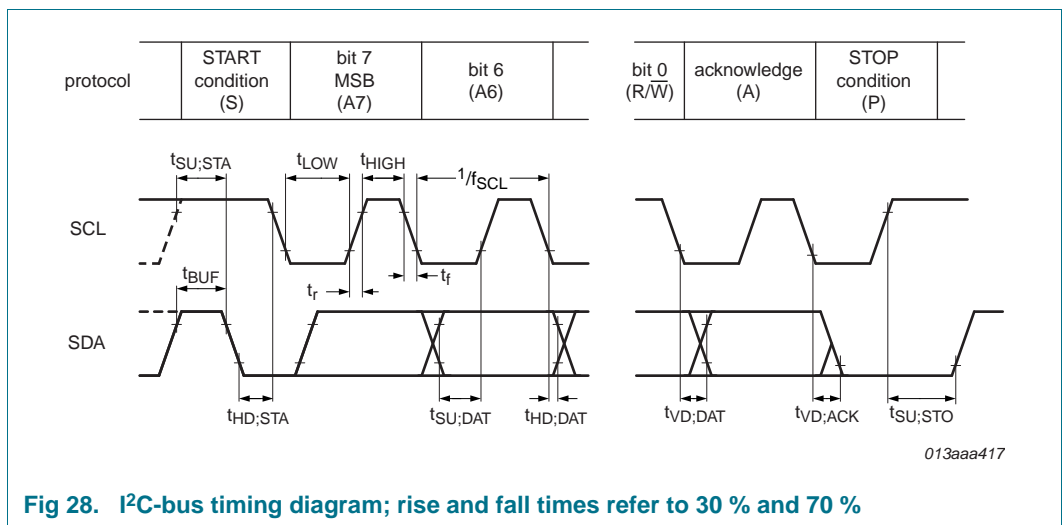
protocol

START condition (S)

bit 7 MSB (A7)

bit 6 (A6)

bit 0 (R/$\overline{W}$)

acknowledge (A)

STOP condition (P)

$t_{SU;STA}$

$t_{LOW}$

$t_{HIGH}$

$^1/f_{SCL}$

SCL

$t_{BUF}$

$t_r$

$t_f$

SDA

$t_{HD;STA}$

$t_{SU;DAT}$

$t_{HD;DAT}$

$t_{VD;DAT}$

$t_{VD;ACK}$

$t_{SU;STO}$

013aaa417

Fig 28. I$^2$C-bus timing diagram; rise and fall times refer to 30 % and 70 %